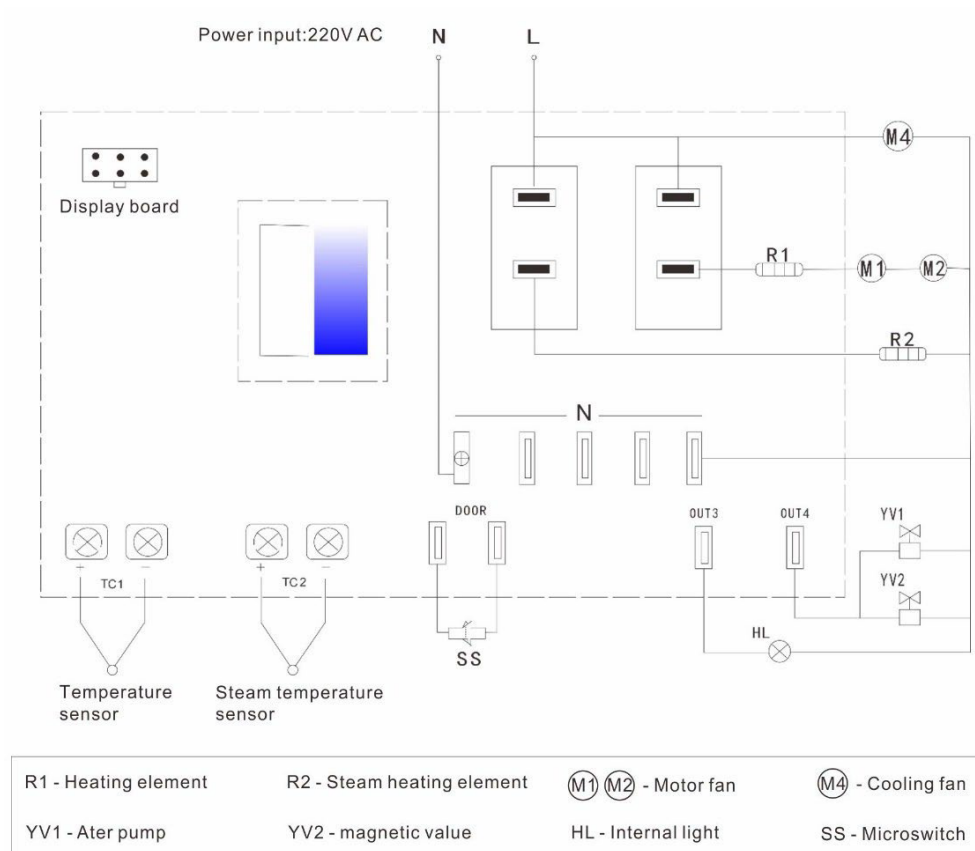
Power input:220V AC

N

L

M4

Display board

R1

M1

M2

R2

N

DOOR

OUT3

OUT4

YV1

YV2

+ − TC1

+ − TC2

HL

SS

Temperature sensor

Steam temperature sensor

| R1 - Heating element | R2 - Steam heating element | M1 M2 - Motor fan | M4 - Cooling fan |
|---|---|---|---|
| YV1 - Ater pump | YV2 - magnetic value | HL - Internal light | SS - Microswitch |